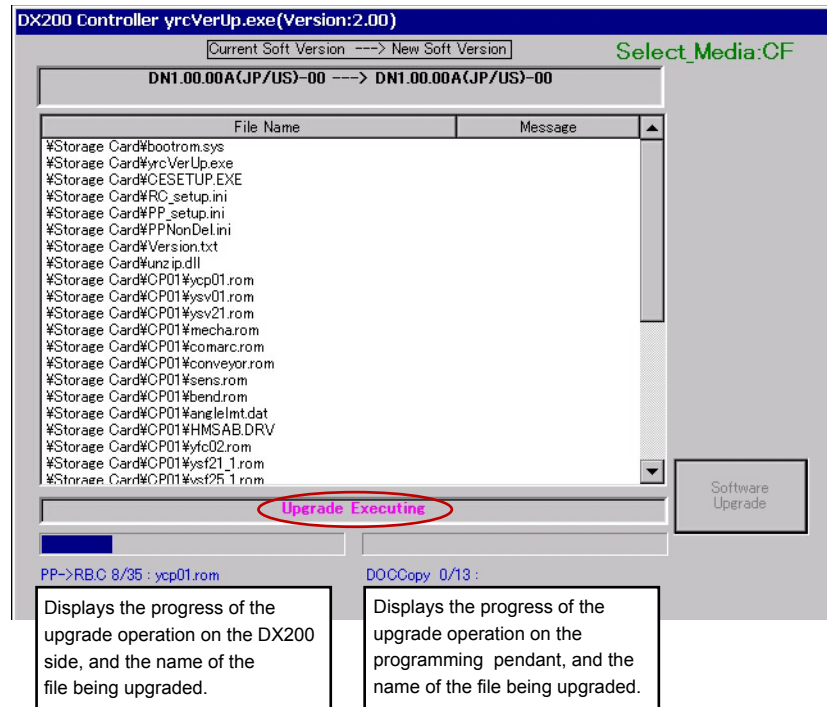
DX200 Controller yrcVerUp.exe(Version:2.00)

Current Soft Version ---> New Soft Version

Select_Media:CF

DN1.00.00A(JP/US)-00 ---> DN1.00.00A(JP/US)-00

| File Name | Message |
|---|---|
| ¥Storage Card¥bootrom.sys | |
| ¥Storage Card¥yrcVerUp.exe | |
| ¥Storage Card¥CESETUP.EXE | |
| ¥Storage Card¥RC_setup.ini | |
| ¥Storage Card¥PP_setup.ini | |
| ¥Storage Card¥PPNonDel.ini | |
| ¥Storage Card¥Version.txt | |
| ¥Storage Card¥unzip.dll | |
| ¥Storage Card¥CP01¥ycp01.rom | |
| ¥Storage Card¥CP01¥ysv01.rom | |
| ¥Storage Card¥CP01¥ysv21.rom | |
| ¥Storage Card¥CP01¥mecha.rom | |
| ¥Storage Card¥CP01¥comarc.rom | |
| ¥Storage Card¥CP01¥conveyor.rom | |
| ¥Storage Card¥CP01¥sens.rom | |
| ¥Storage Card¥CP01¥bend.rom | |
| ¥Storage Card¥CP01¥anglelmt.dat | |
| ¥Storage Card¥CP01¥HMSAB.DRV | |
| ¥Storage Card¥CP01¥yfc02.rom | |
| ¥Storage Card¥CP01¥ysf21_1.rom | |
| ¥Storage Card¥CP01¥ysf25_1.rom | |

Software Upgrade

Upgrade Executing

PP->RB.C 8/35 : ycp01.rom

DOCCopy 0/13 :

Displays the progress of the upgrade operation on the DX200 side, and the name of the file being upgraded.

Displays the progress of the upgrade operation on the programming pendant, and the name of the file being upgraded.